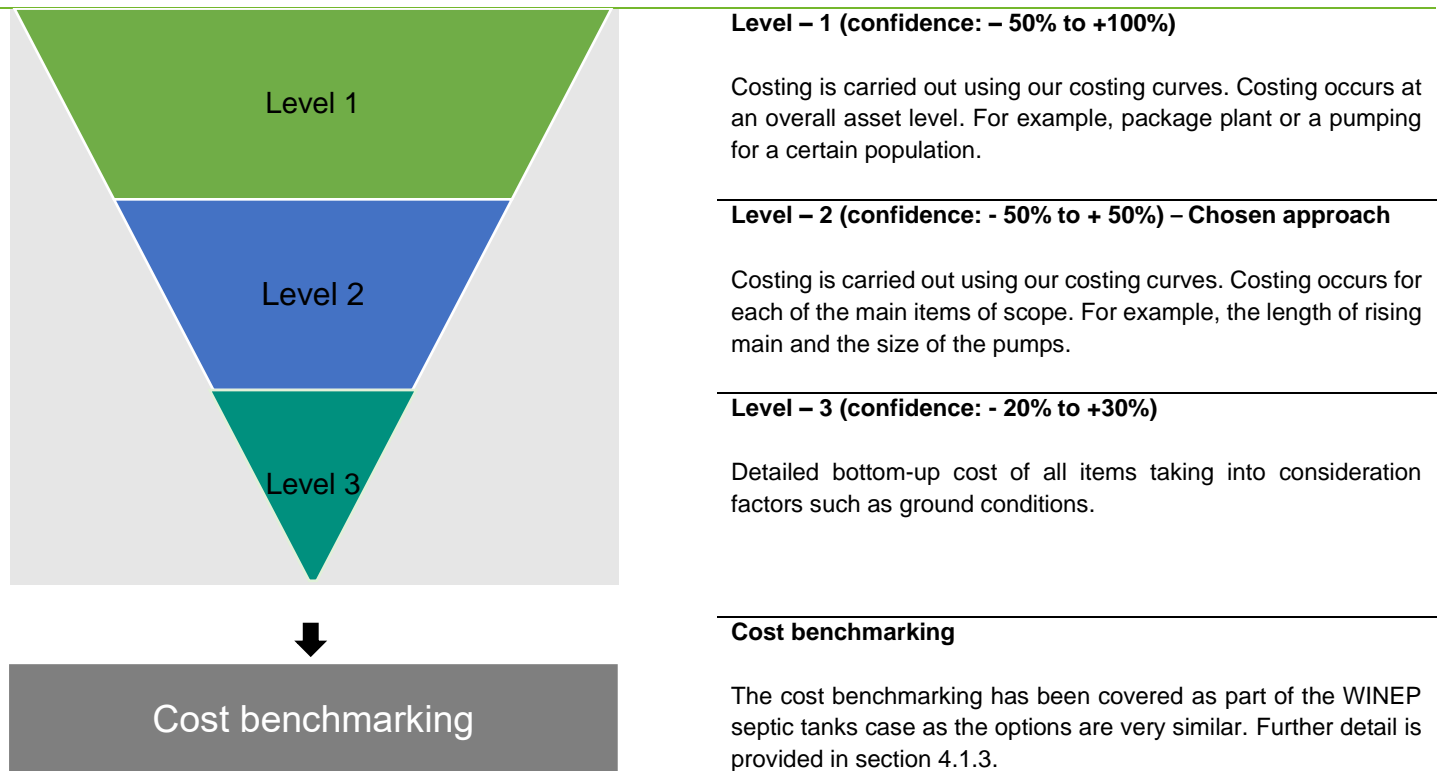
Level 1

Level 2

Level 3

Cost benchmarking

Level – 1 (confidence: – 50% to +100%)

Costing is carried out using our costing curves. Costing occurs at an overall asset level. For example, package plant or a pumping for a certain population.

Level – 2 (confidence: - 50% to + 50%) – Chosen approach

Costing is carried out using our costing curves. Costing occurs for each of the main items of scope. For example, the length of rising main and the size of the pumps.

Level – 3 (confidence: - 20% to +30%)

Detailed bottom-up cost of all items taking into consideration factors such as ground conditions.

Cost benchmarking

The cost benchmarking has been covered as part of the WINEP septic tanks case as the options are very similar. Further detail is provided in section 4.1.3.